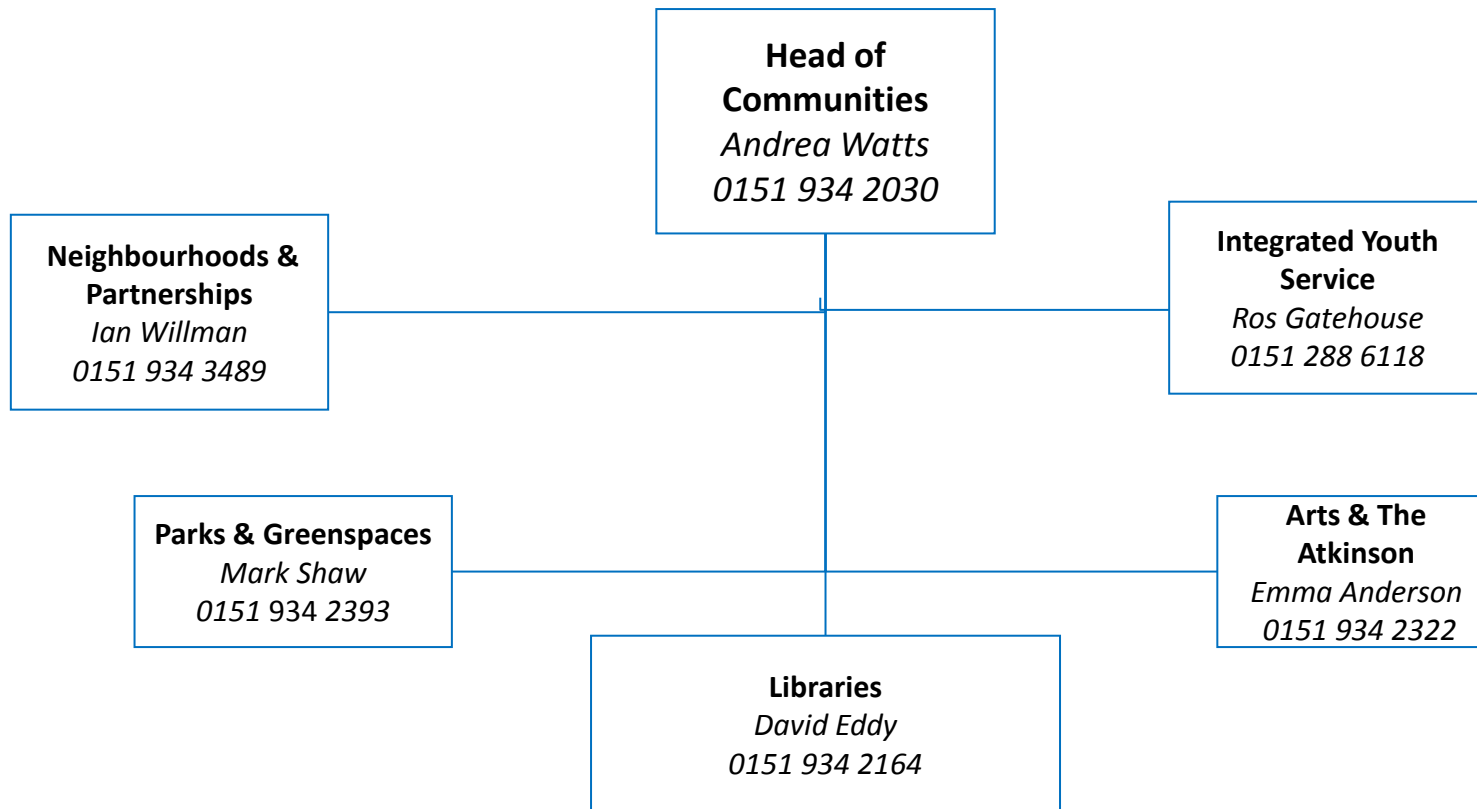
Head of Communities
Andrea Watts
0151 934 2030

Neighbourhoods & Partnerships
Ian Willman
0151 934 3489

Integrated Youth Service
Ros Gatehouse
0151 288 6118

Parks & Greenspaces
Mark Shaw
0151 934 2393

Arts & The Atkinson
Emma Anderson
0151 934 2322

Libraries
David Eddy
0151 934 2164